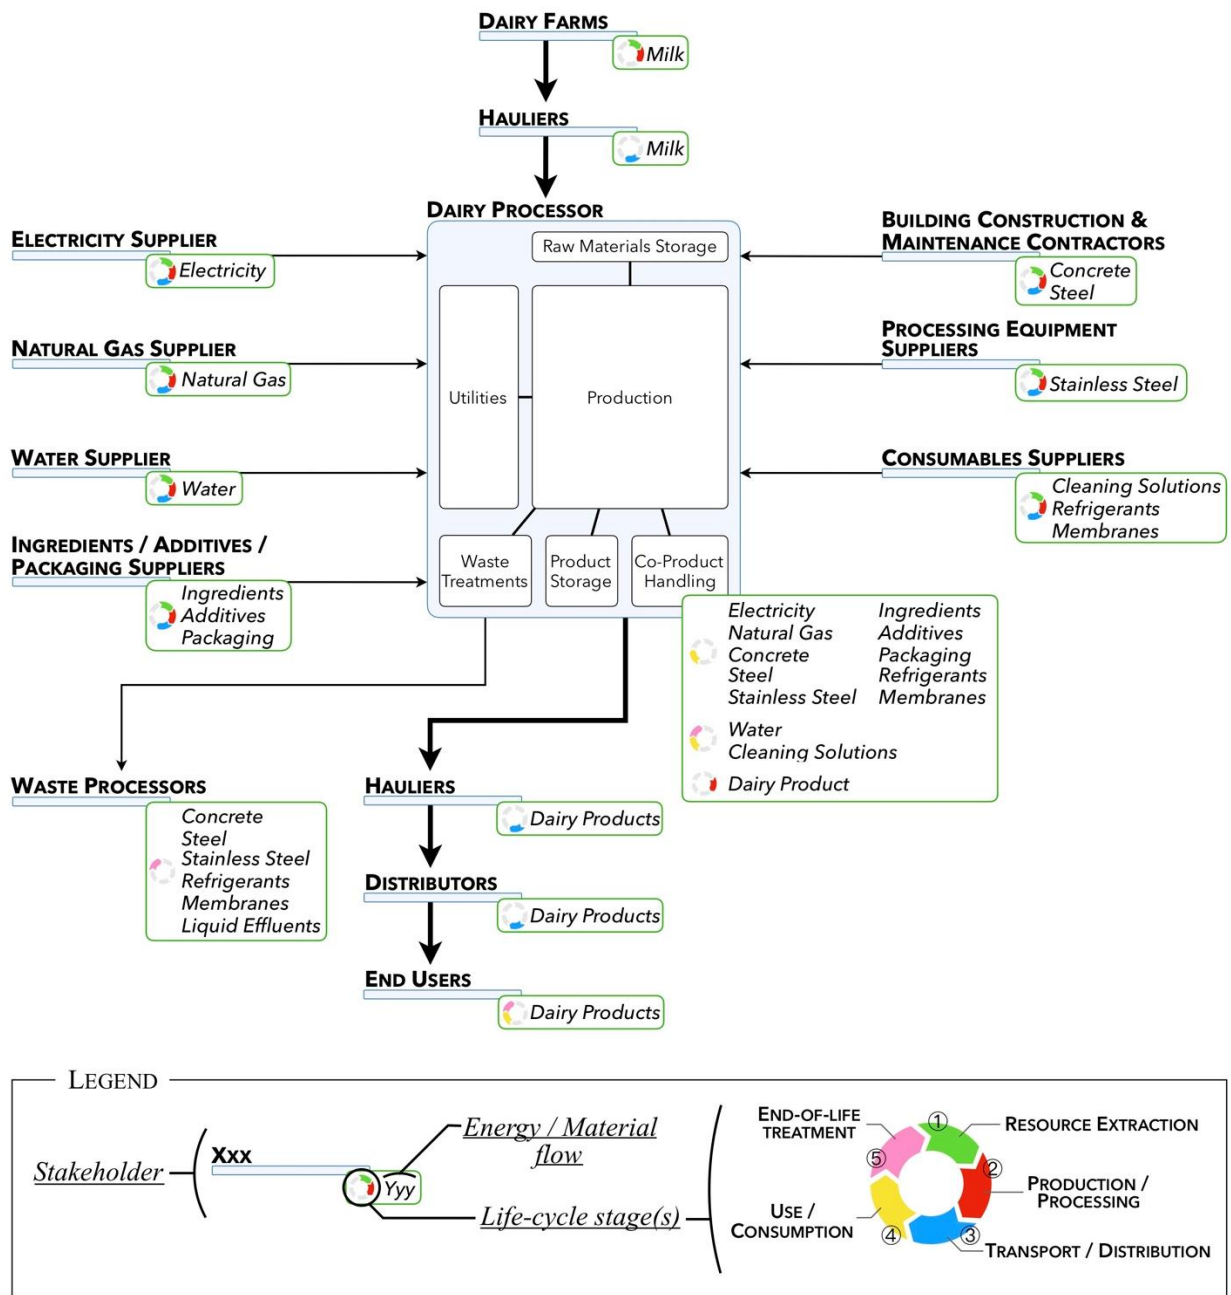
DAIRY FARMS
Milk

HAULIERS
Milk

DAIRY PROCESSOR
Raw Materials Storage
Utilities
Production
Waste Treatments
Product Storage
Co-Product Handling

ELECTRICITY SUPPLIER
Electricity

NATURAL GAS SUPPLIER
Natural Gas

WATER SUPPLIER
Water

INGREDIENTS / ADDITIVES / PACKAGING SUPPLIERS
Ingredients
Additives
Packaging

BUILDING CONSTRUCTION & MAINTENANCE CONTRACTORS
Concrete
Steel

PROCESSING EQUIPMENT SUPPLIERS
Stainless Steel

CONSUMABLES SUPPLIERS
Cleaning Solutions
Refrigerants
Membranes

Electricity
Natural Gas
Concrete
Steel
Stainless Steel
Ingredients
Additives
Packaging
Refrigerants
Membranes
Water
Cleaning Solutions
Dairy Product

WASTE PROCESSORS
Concrete
Steel
Stainless Steel
Refrigerants
Membranes
Liquid Effluents

HAULIERS
Dairy Products

DISTRIBUTORS
Dairy Products

END USERS
Dairy Products

LEGEND
Stakeholder
XXX
Yyy
Energy / Material flow
Life-cycle stage(s)
END-OF-LIFE TREATMENT
① RESOURCE EXTRACTION
② PRODUCTION / PROCESSING
③ TRANSPORT / DISTRIBUTION
④ USE / CONSUMPTION
⑤